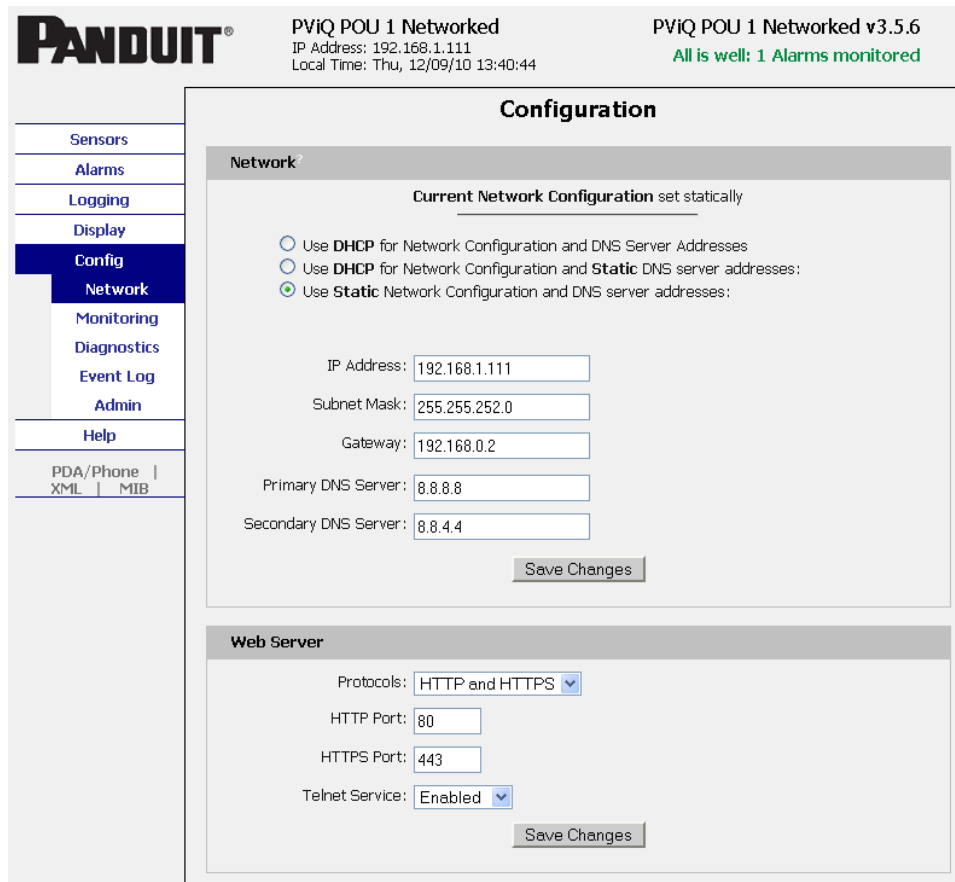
PANDUIT®

PViQ POU 1 Networked
IP Address: 192.168.1.111
Local Time: Thu, 12/09/10 13:40:44

PViQ POU 1 Networked v3.5.6
All is well: 1 Alarms monitored

Sensors
Alarms
Logging
Display
Config
Network
Monitoring
Diagnostics
Event Log
Admin
Help
PDA/Phone | XML | MIB

Configuration

Network?

Current Network Configuration set statically

Use DHCP for Network Configuration and DNS Server Addresses
Use DHCP for Network Configuration and Static DNS server addresses:
Use Static Network Configuration and DNS server addresses:

IP Address: 192.168.1.111
Subnet Mask: 255.255.252.0
Gateway: 192.168.0.2
Primary DNS Server: 8.8.8.8
Secondary DNS Server: 8.8.4.4

Save Changes

Web Server

Protocols: HTTP and HTTPS
HTTP Port: 80
HTTPS Port: 443
Telnet Service: Enabled

Save Changes